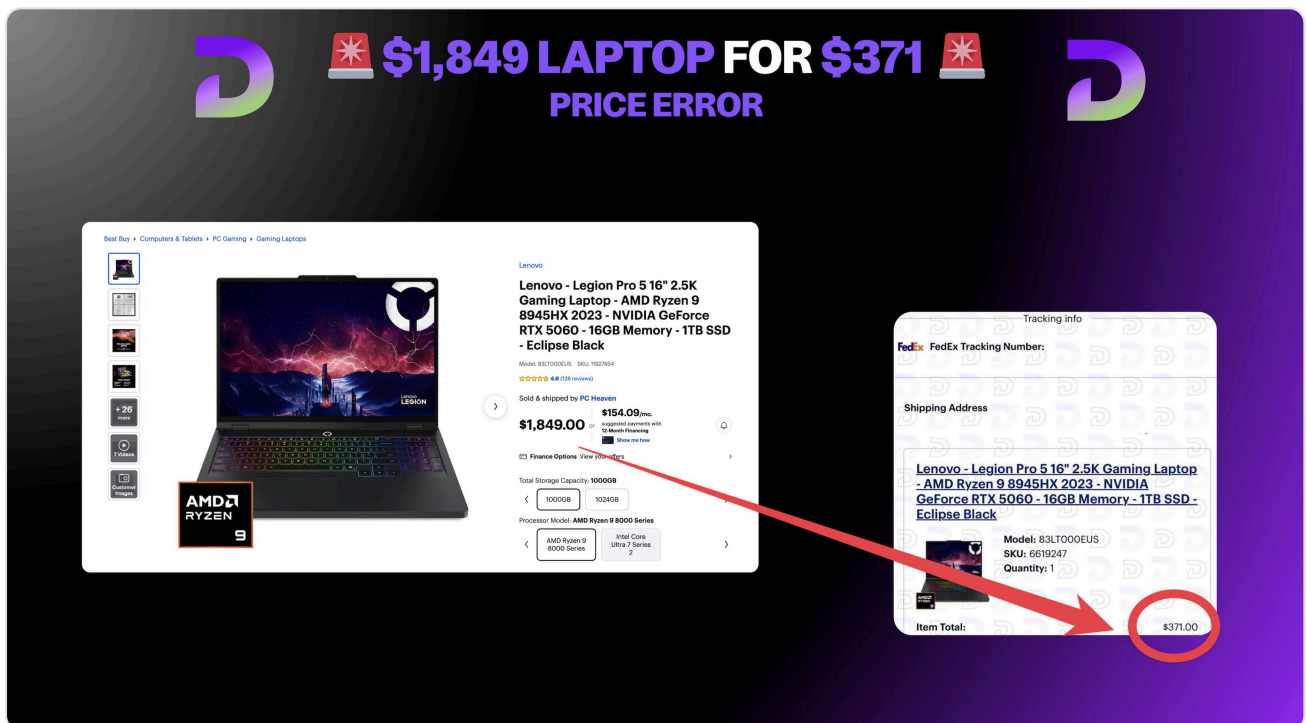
🚨 $1,849 LAPTOP FOR $371 🚨
PRICE ERROR

Best Buy ▸ Computers & Tablets ▸ PC Gaming ▸ Gaming Laptops

+26 more
7 Videos
Customer Images

AMD RYZEN 9

Lenovo LEGION

Lenovo
Lenovo - Legion Pro 5 16" 2.5K Gaming Laptop - AMD Ryzen 9 8945HX 2023 - NVIDIA GeForce RTX 5060 - 16GB Memory - 1TB SSD - Eclipse Black
Model: 83LT000EUS SKU: 11927654
4.6 (128 reviews)
Sold & shipped by PC Heaven
$1,849.00 or $154.09/mo. suggested payments with 12-Month Financing Show me how
Finance Options View your offers
Total Storage Capacity: 1000GB
1000GB 1024GB
Processor Model: AMD Ryzen 9 8000 Series
AMD Ryzen 9 8000 Series
Intel Core Ultra 7 Series 2

Tracking info
FedEx FedEx Tracking Number:
Shipping Address
Lenovo - Legion Pro 5 16" 2.5K Gaming Laptop - AMD Ryzen 9 8945HX 2023 - NVIDIA GeForce RTX 5060 - 16GB Memory - 1TB SSD - Eclipse Black
Model: 83LT000EUS
SKU: 6619247
Quantity: 1
Item Total: $371.00